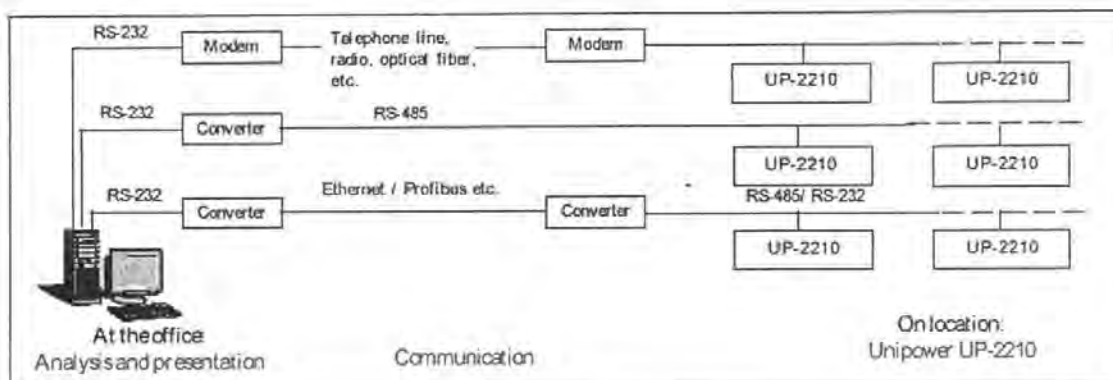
RS-232
Modem
Telephone line, radio, optical fiber, etc.
Modem
UP-2210
UP-2210
RS-232
Converter
RS-485
UP-2210
UP-2210
RS-232
Converter
Ethernet / Profibus etc.
Converter
RS-485/ RS-232
UP-2210
UP-2210
At the office
Analysis and presentation
Communication
On location:
Unipower UP-2210